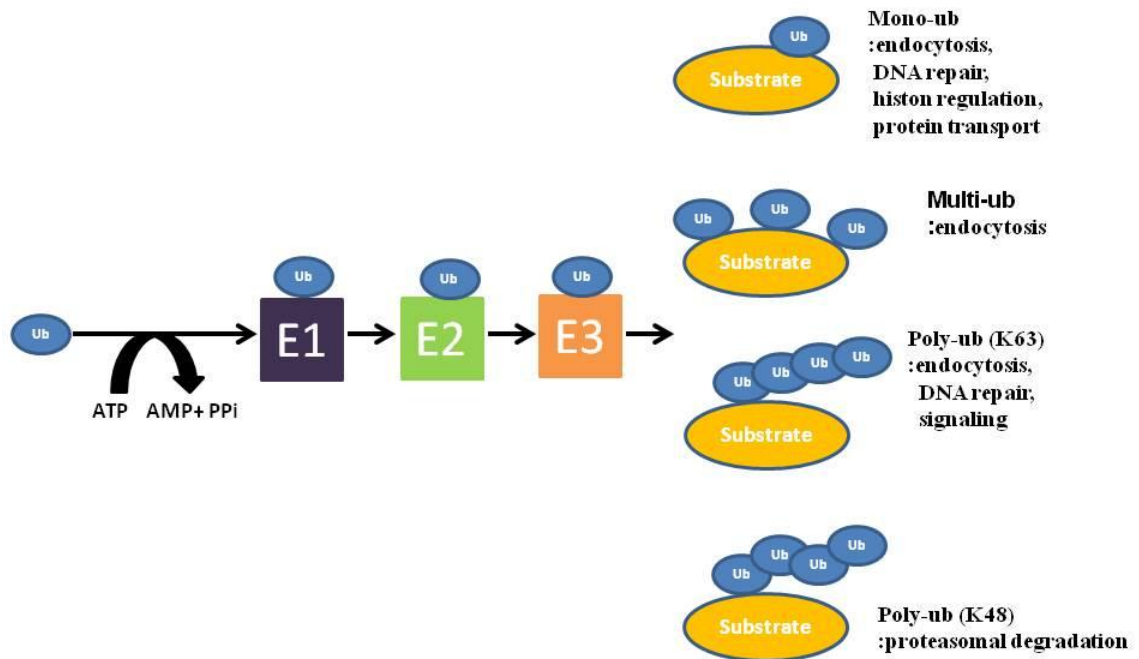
Ub

Substrate

Mono-ub
:endocytosis,
DNA repair,
histon regulation,
protein transport

Ub Ub Ub

Substrate

Multi-ub
:endocytosis

Ub

Ub

Ub

Ub

E1

E2

E3

ATP AMP+ PPi

Ub Ub Ub Ub

Substrate

Poly-ub (K63)
:endocytosis,
DNA repair,
signaling

Ub Ub Ub Ub

Substrate

Poly-ub (K48)
:proteasomal degradation